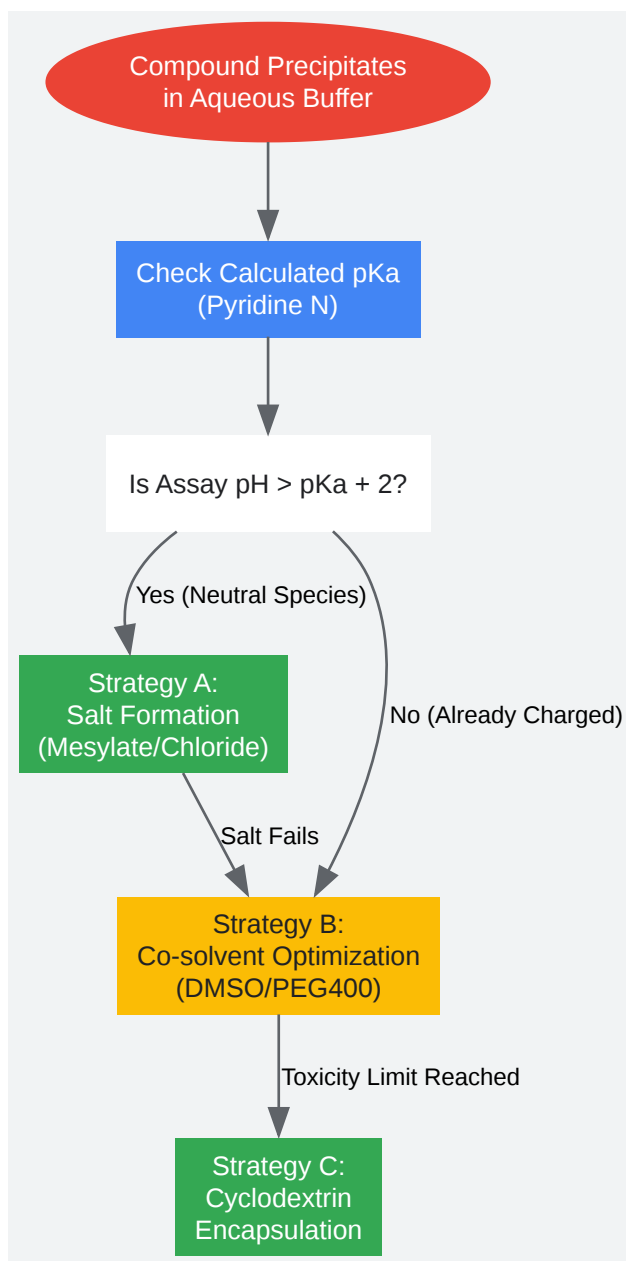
Compound Precipitates in Aqueous Buffer

Check Calculated pKa (Pyridine N)

Is Assay pH > pKa + 2?

Yes (Neutral Species)

No (Already Charged)

Strategy A: Salt Formation (Mesylate/Chloride)

Salt Fails

Strategy B: Co-solvent Optimization (DMSO/PEG400)

Toxicity Limit Reached

Strategy C: Cyclodextrin Encapsulation